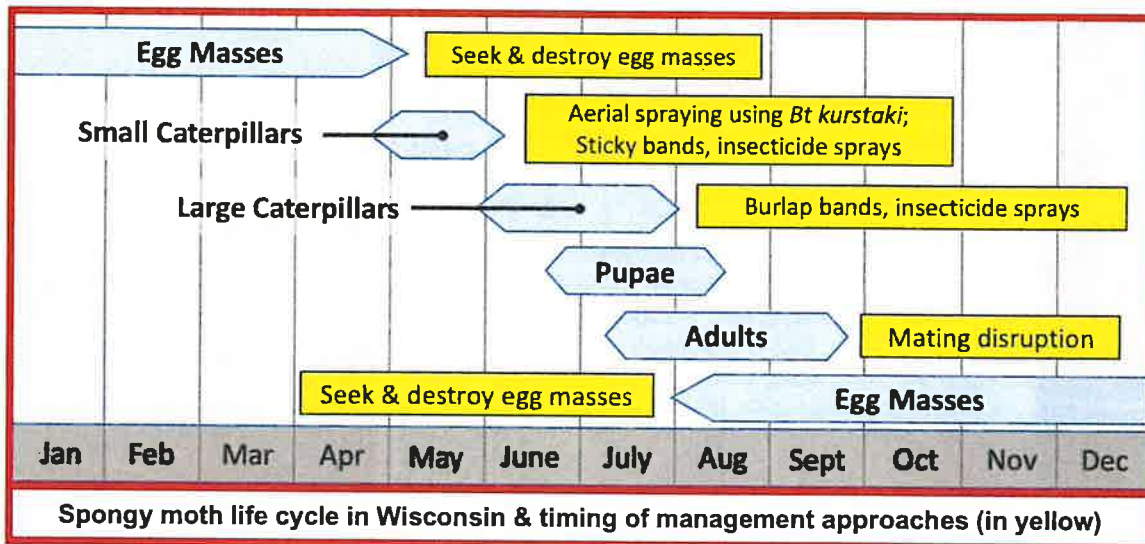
Egg Masses

Seek & destroy egg masses

Small Caterpillars

Aerial spraying using *Bt kurstaki*; Sticky bands, insecticide sprays

Large Caterpillars

Burlap bands, insecticide sprays

Pupae

Adults

Mating disruption

Seek & destroy egg masses

Egg Masses

Jan Feb Mar Apr May June July Aug Sept Oct Nov Dec

Spongy moth life cycle in Wisconsin & timing of management approaches (in yellow)